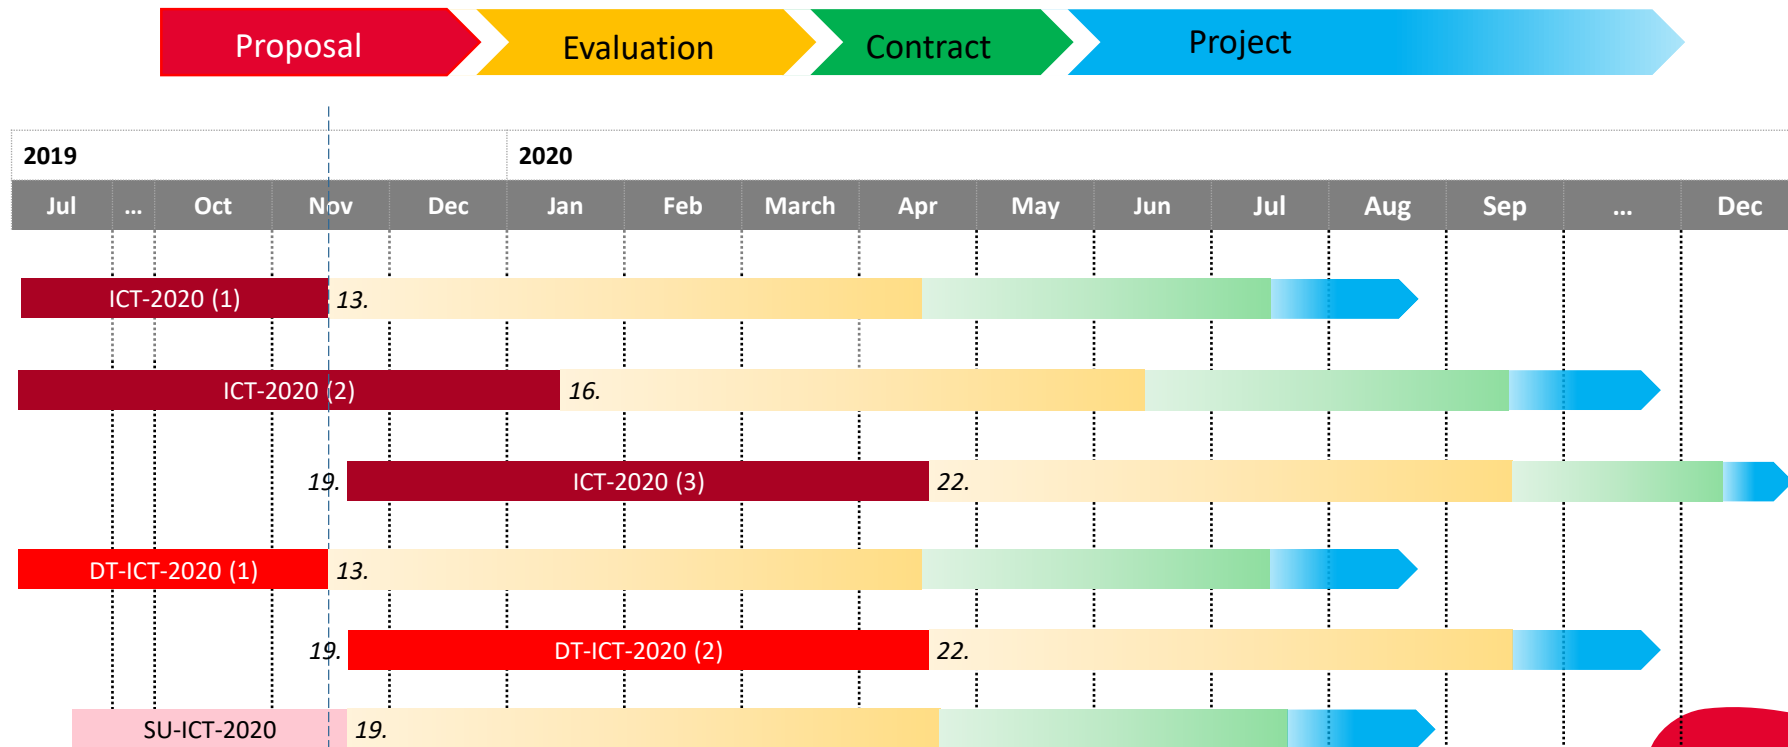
Proposal
Evaluation
Contract
Project

| 2019 | | | | | 2020 | | | | | | | | | | | |
|---|---|---|---|---|---|---|---|---|---|---|---|---|---|---|---|---|
| Jul | ... | Oct | Nov | Dec | Jan | Feb | March | Apr | May | Jun | Jul | Aug | Sep | ... | Dec |

ICT-2020 (1) 13.
ICT-2020 (2) 16.
19. ICT-2020 (3) 22.
DT-ICT-2020 (1) 13.
19. DT-ICT-2020 (2) 22.
SU-ICT-2020 19.